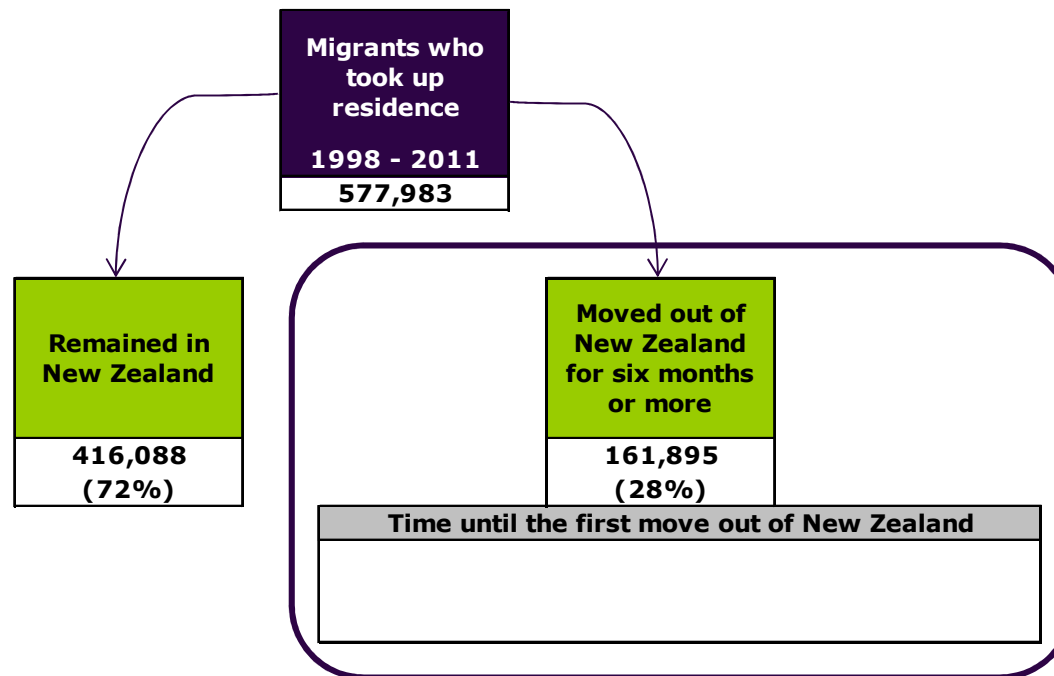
Migrants who took up residence

1998 - 2011

577,983

Remained in New Zealand

416,088 (72%)

Moved out of New Zealand for six months or more

161,895 (28%)

Time until the first move out of New Zealand